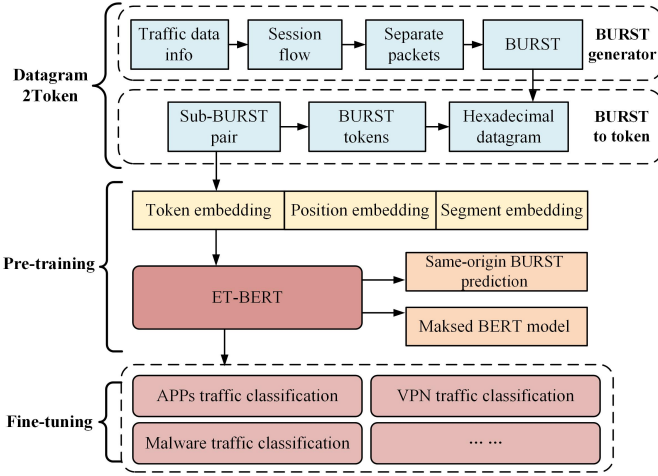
Datagram 2Token

Traffic data info

Session flow

Separate packets

BURST

BURST generator

Sub-BURST pair

BURST tokens

Hexadecimal datagram

BURST to token

Pre-training

Token embedding

Position embedding

Segment embedding

ET-BERT

Same-origin BURST prediction

Maksed BERT model

Fine-tuning

APPs traffic classification

VPN traffic classification

Malware traffic classification

... ...